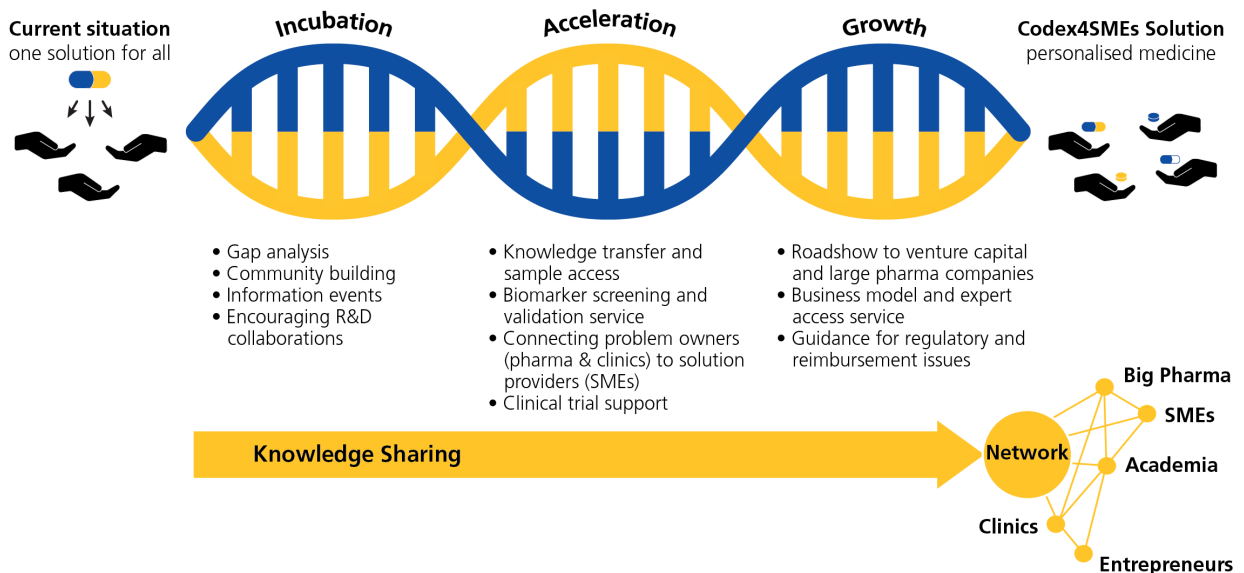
Current situation
one solution for all

Incubation

Acceleration

Growth

Codex4SMEs Solution
personalised medicine

• Gap analysis
• Community building
• Information events
• Encouraging R&D collaborations

• Knowledge transfer and sample access
• Biomarker screening and validation service
• Connecting problem owners (pharma & clinics) to solution providers (SMEs)
• Clinical trial support

• Roadshow to venture capital and large pharma companies
• Business model and expert access service
• Guidance for regulatory and reimbursement issues

Knowledge Sharing

Network

Big Pharma

SMEs

Academia

Clinics

Entrepreneurs